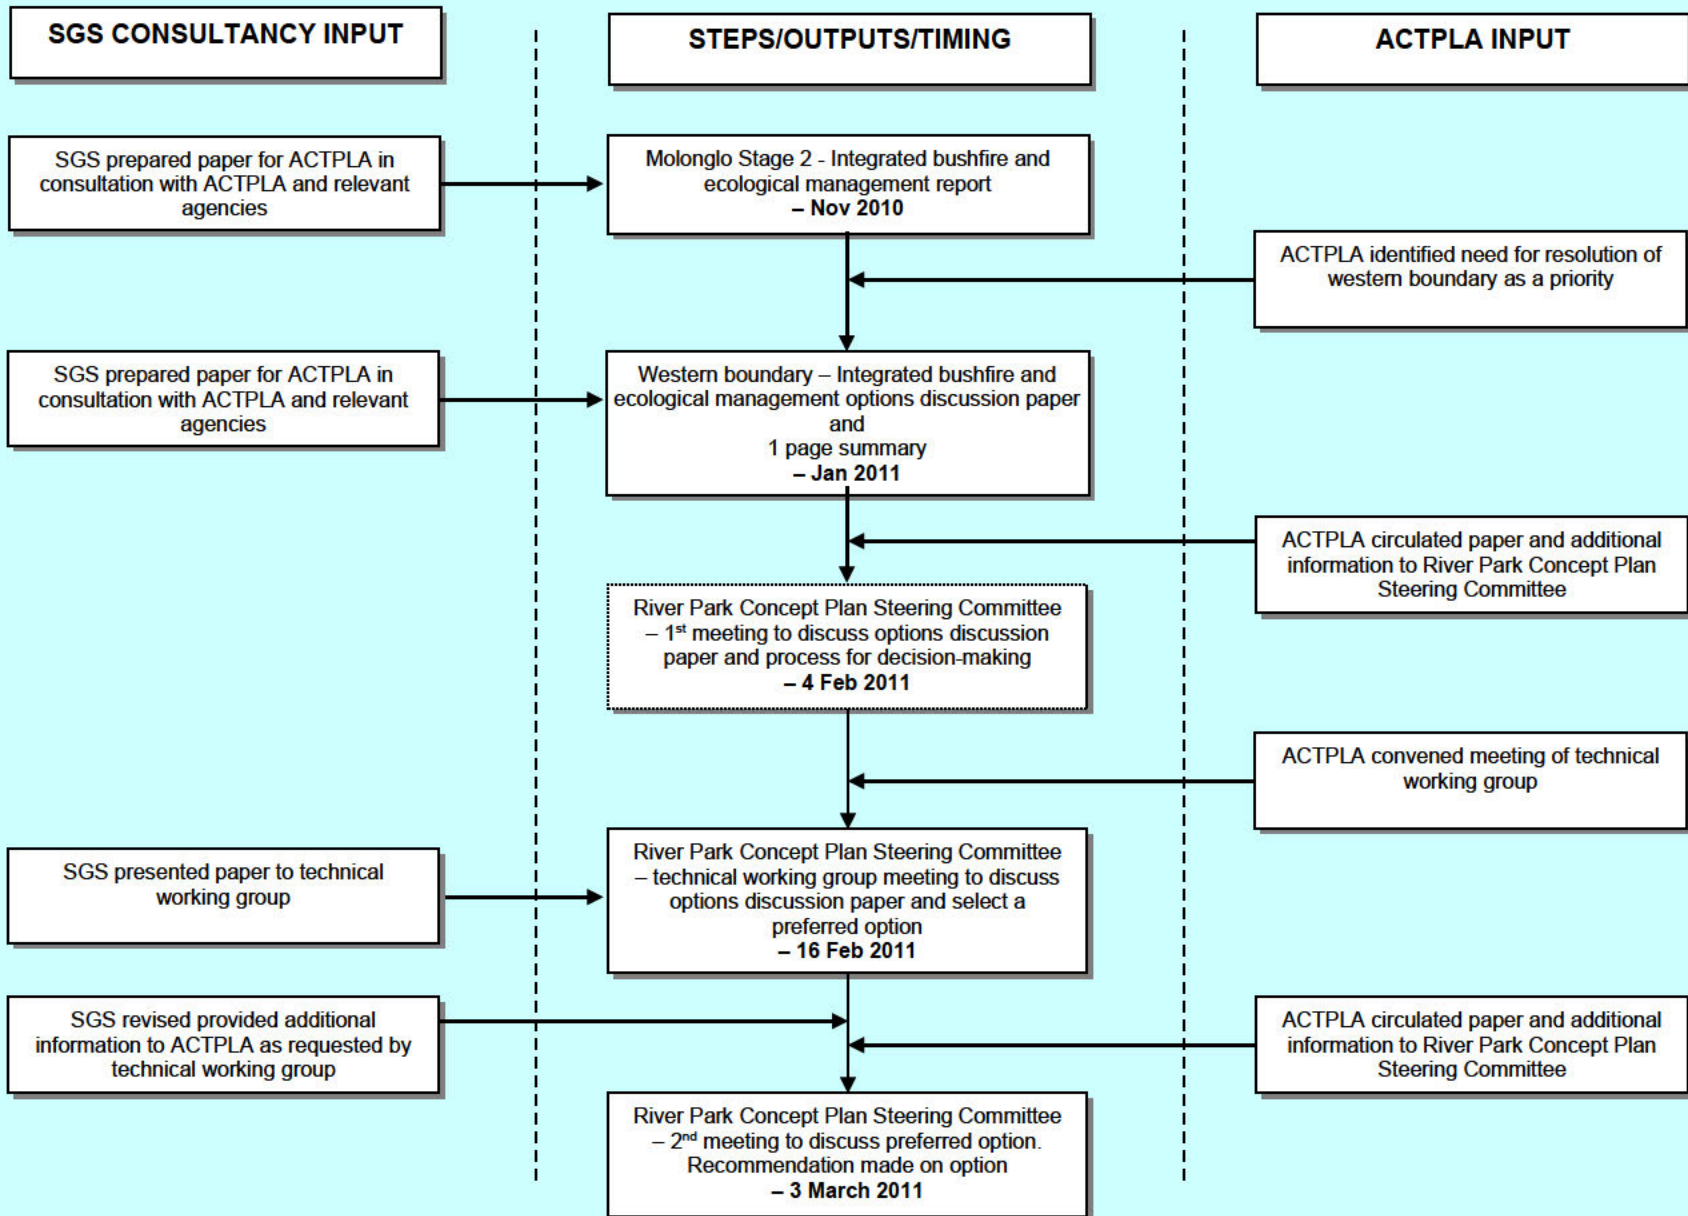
SGS CONSULTANCY INPUT

STEPS/OUTPUTS/TIMING

ACTPLA INPUT

SGS prepared paper for ACTPLA in consultation with ACTPLA and relevant agencies

Molonglo Stage 2 - Integrated bushfire and ecological management report
– Nov 2010

ACTPLA identified need for resolution of western boundary as a priority

SGS prepared paper for ACTPLA in consultation with ACTPLA and relevant agencies

Western boundary – Integrated bushfire and ecological management options discussion paper and 1 page summary
– Jan 2011

ACTPLA circulated paper and additional information to River Park Concept Plan Steering Committee

River Park Concept Plan Steering Committee – 1$^{st}$ meeting to discuss options discussion paper and process for decision-making
– 4 Feb 2011

ACTPLA convened meeting of technical working group

SGS presented paper to technical working group

River Park Concept Plan Steering Committee – technical working group meeting to discuss options discussion paper and select a preferred option
– 16 Feb 2011

SGS revised provided additional information to ACTPLA as requested by technical working group

ACTPLA circulated paper and additional information to River Park Concept Plan Steering Committee

River Park Concept Plan Steering Committee – 2$^{nd}$ meeting to discuss preferred option. Recommendation made on option
– 3 March 2011